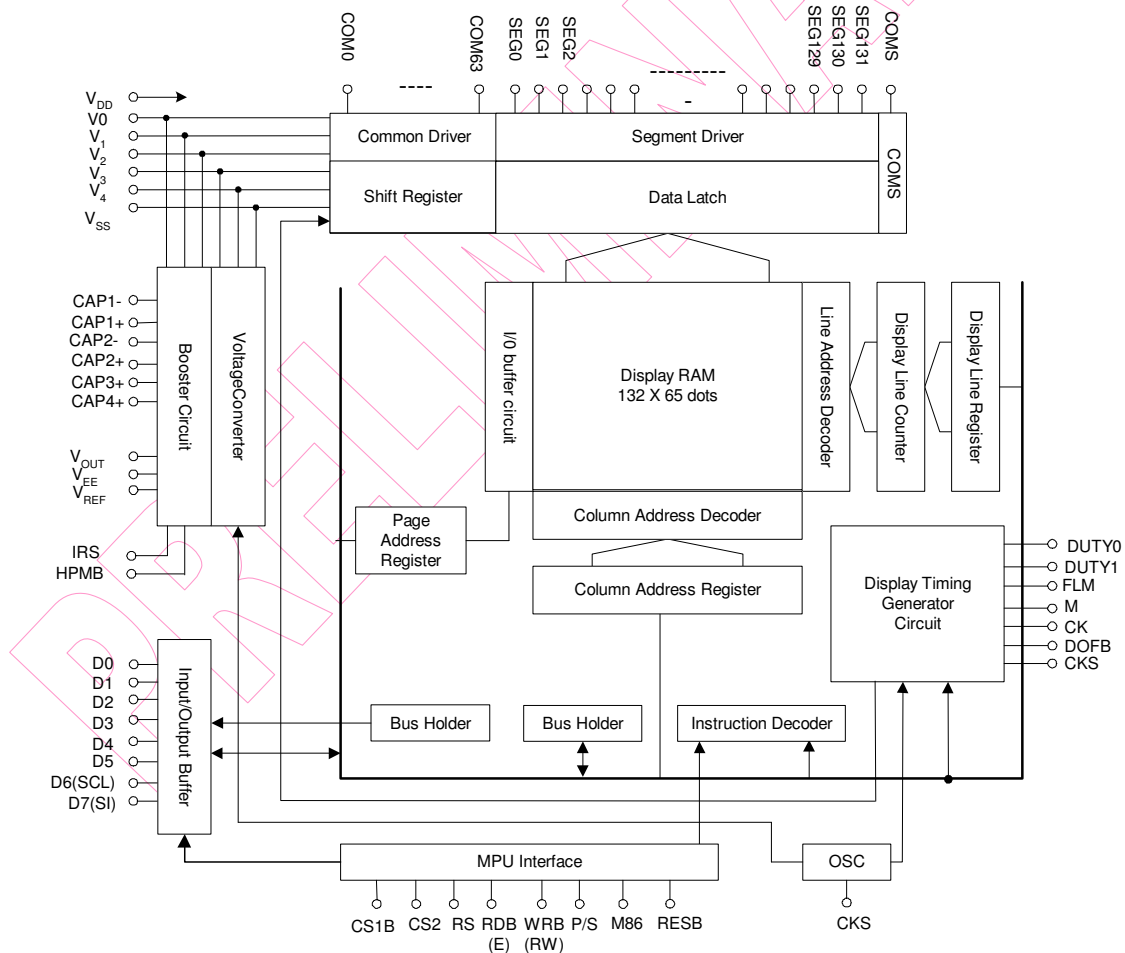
COM0
----
COM63
SEG0
SEG1
SEG2
---------
-
SEG129
SEG130
SEG131
COMS

$V_{DD}$
V0
$V_1$
$V_2$
$V_3$
$V_4$
$V_{SS}$

Common Driver
Segment Driver
COMS
Shift Register
Data Latch

CAP1-
CAP1+
CAP2-
CAP2+
CAP3+
CAP4+
Booster Circuit
VoltageConverter
$V_{OUT}$
$V_{EE}$
$V_{REF}$

I/0 buffer circuit
Display RAM
132 X 65 dots
Line Address Decoder
Display Line Counter
Display Line Register

Page Address Register
Column Address Decoder
Column Address Register
Display Timing Generator Circuit

IRS
HPMB

DUTY0
DUTY1
FLM
M
CK
DOFB
CKS

D0
D1
D2
D3
D4
D5
D6(SCL)
D7(SI)
Input/Output Buffer

Bus Holder
Bus Holder
Instruction Decoder

MPU Interface
OSC

CS1B
CS2
RS
RDB
(E)
WRB
(RW)
P/S
M86
RESB
CKS